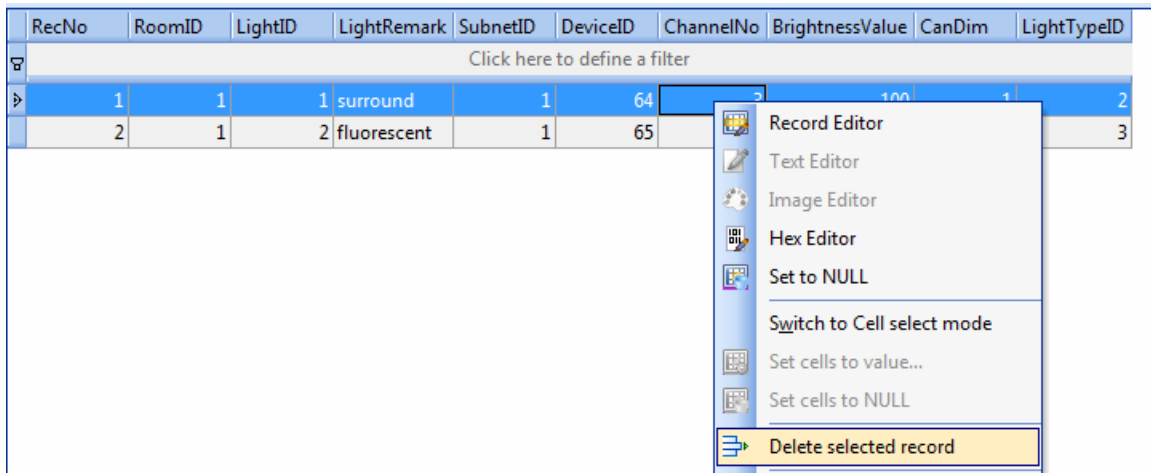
| RecNo | RoomID | LightID | LightRemark | SubnetID | DeviceID | ChannelNo | BrightnessValue | CanDim | LightTypeID |
|---|---|---|---|---|---|---|---|---|---|
| Click here to define a filter | | | | | | | | | |
| 1 | 1 | 1 | surround | 1 | 64 | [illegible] | 100 | 1 | 2 |
| 2 | 1 | 2 | fluorescent | 1 | 65 | | | | 3 |

Record Editor
Text Editor
Image Editor
Hex Editor
Set to NULL
Switch to Cell select mode
Set cells to value...
Set cells to NULL
Delete selected record